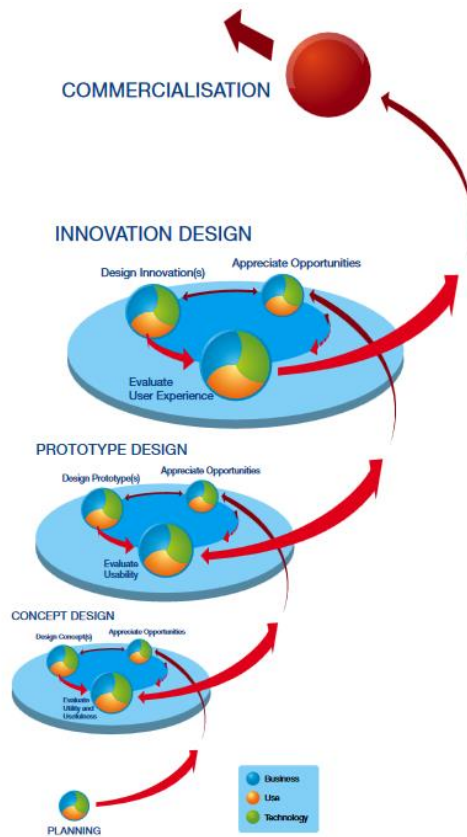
COMMERCIALISATION

INNOVATION DESIGN

Design Innovation(s)

Appreciate Opportunities

Evaluate User Experience

PROTOTYPE DESIGN

Design Prototype(s)

Appreciate Opportunities

Evaluate Usability

CONCEPT DESIGN

Design Concept(s)

Appreciate Opportunities

Evaluate Utility and Usefulness

PLANNING

Business

Use

Technology